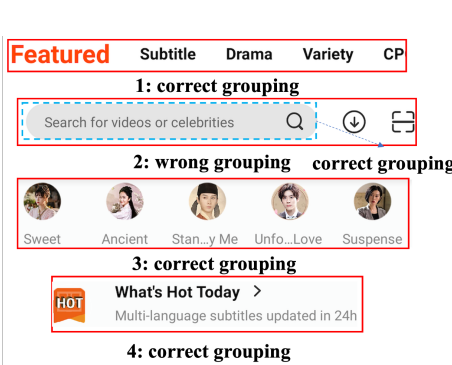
Featured Subtitle Drama Variety CP

1: correct grouping

Search for videos or celebrities

2: wrong grouping

correct grouping

Sweet Ancient Stan...y Me Unfo...Love Suspense

3: correct grouping

HOT

What's Hot Today >

Multi-language subtitles updated in 24h

4: correct grouping